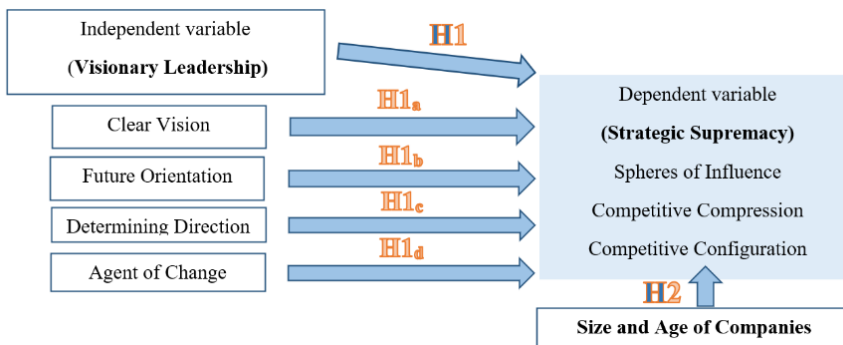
Independent variable

(Visionary Leadership)

H1

Clear Vision

$H1_a$

Future Orientation

$H1_b$

Determining Direction

$H1_c$

Agent of Change

$H1_d$

Dependent variable

(Strategic Supremacy)

Spheres of Influence

Competitive Compression

Competitive Configuration

H2

Size and Age of Companies